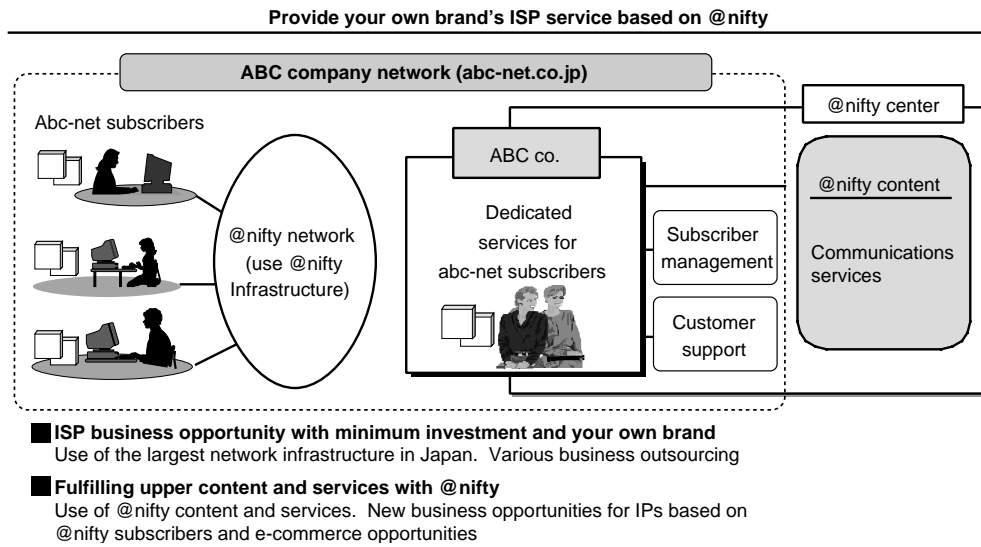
Provide your own brand's ISP service based on @nifty

ABC company network (abc-net.co.jp)

@nifty center

Abc-net subscribers

ABC co.

@nifty content

Dedicated services for abc-net subscribers

@nifty network (use @nifty Infrastructure)

Subscriber management

Communications services

Customer support

ISP business opportunity with minimum investment and your own brand
Use of the largest network infrastructure in Japan. Various business outsourcing

Fulfilling upper content and services with @nifty
Use of @nifty content and services. New business opportunities for IPs based on @nifty subscribers and e-commerce opportunities